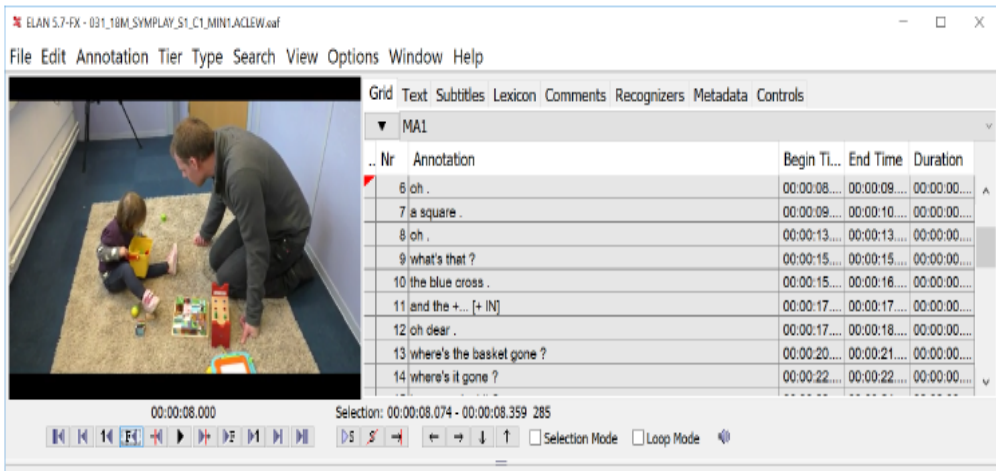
ELAN 5.7-FX - 031_18M_SYMPLAY_S1_C1_MIN1.ACLEW.eaf

File Edit Annotation Tier Type Search View Options Window Help

Grid Text Subtitles Lexicon Comments Recognizers Metadata Controls

MA1

| .. | Nr | Annotation | Begin Ti... | End Time | Duration |
|---|---|---|---|---|---|
| | 6 | oh . | 00:00:08.... | 00:00:09.... | 00:00:00.... |
| | 7 | a square . | 00:00:09.... | 00:00:10.... | 00:00:00.... |
| | 8 | oh . | 00:00:13.... | 00:00:13.... | 00:00:00.... |
| | 9 | what's that ? | 00:00:15.... | 00:00:15.... | 00:00:00.... |
| | 10 | the blue cross . | 00:00:15.... | 00:00:16.... | 00:00:00.... |
| | 11 | and the +... [+ IN] | 00:00:17.... | 00:00:17.... | 00:00:00.... |
| | 12 | oh dear . | 00:00:17.... | 00:00:18.... | 00:00:00.... |
| | 13 | where's the basket gone ? | 00:00:20.... | 00:00:21.... | 00:00:00.... |
| | 14 | where's it gone ? | 00:00:22.... | 00:00:22.... | 00:00:00.... |

00:00:08.000

Selection: 00:00:08.074 - 00:00:08.359 285

Selection Mode Loop Mode